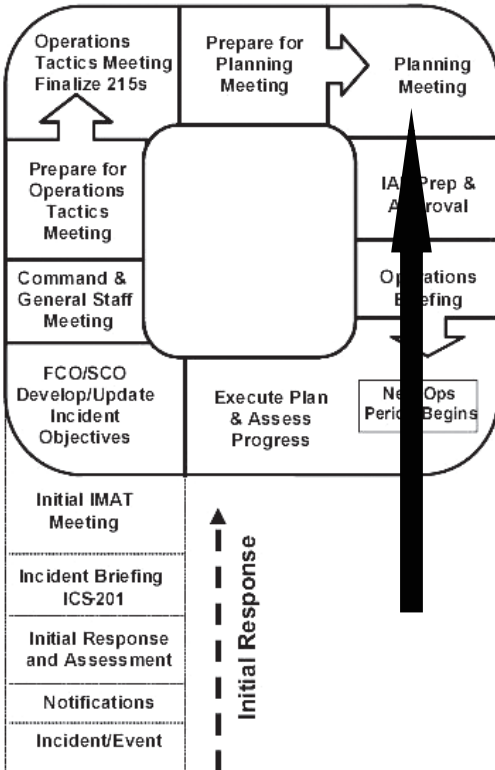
Operations Tactics Meeting Finalize 215s

Prepare for Planning Meeting

Planning Meeting

Prepare for Operations Tactics Meeting

IA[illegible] Prep & A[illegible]roval

Command & General Staff Meeting

Op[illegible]ations B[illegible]efing

FCO/SCO Develop/Update Incident Objectives

Execute Plan & Assess Progress

Ne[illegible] Ops Perio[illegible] Begins

Initial IMAT Meeting

Incident Briefing ICS-201

Initial Response and Assessment

Notifications

Incident/Event

Initial Response